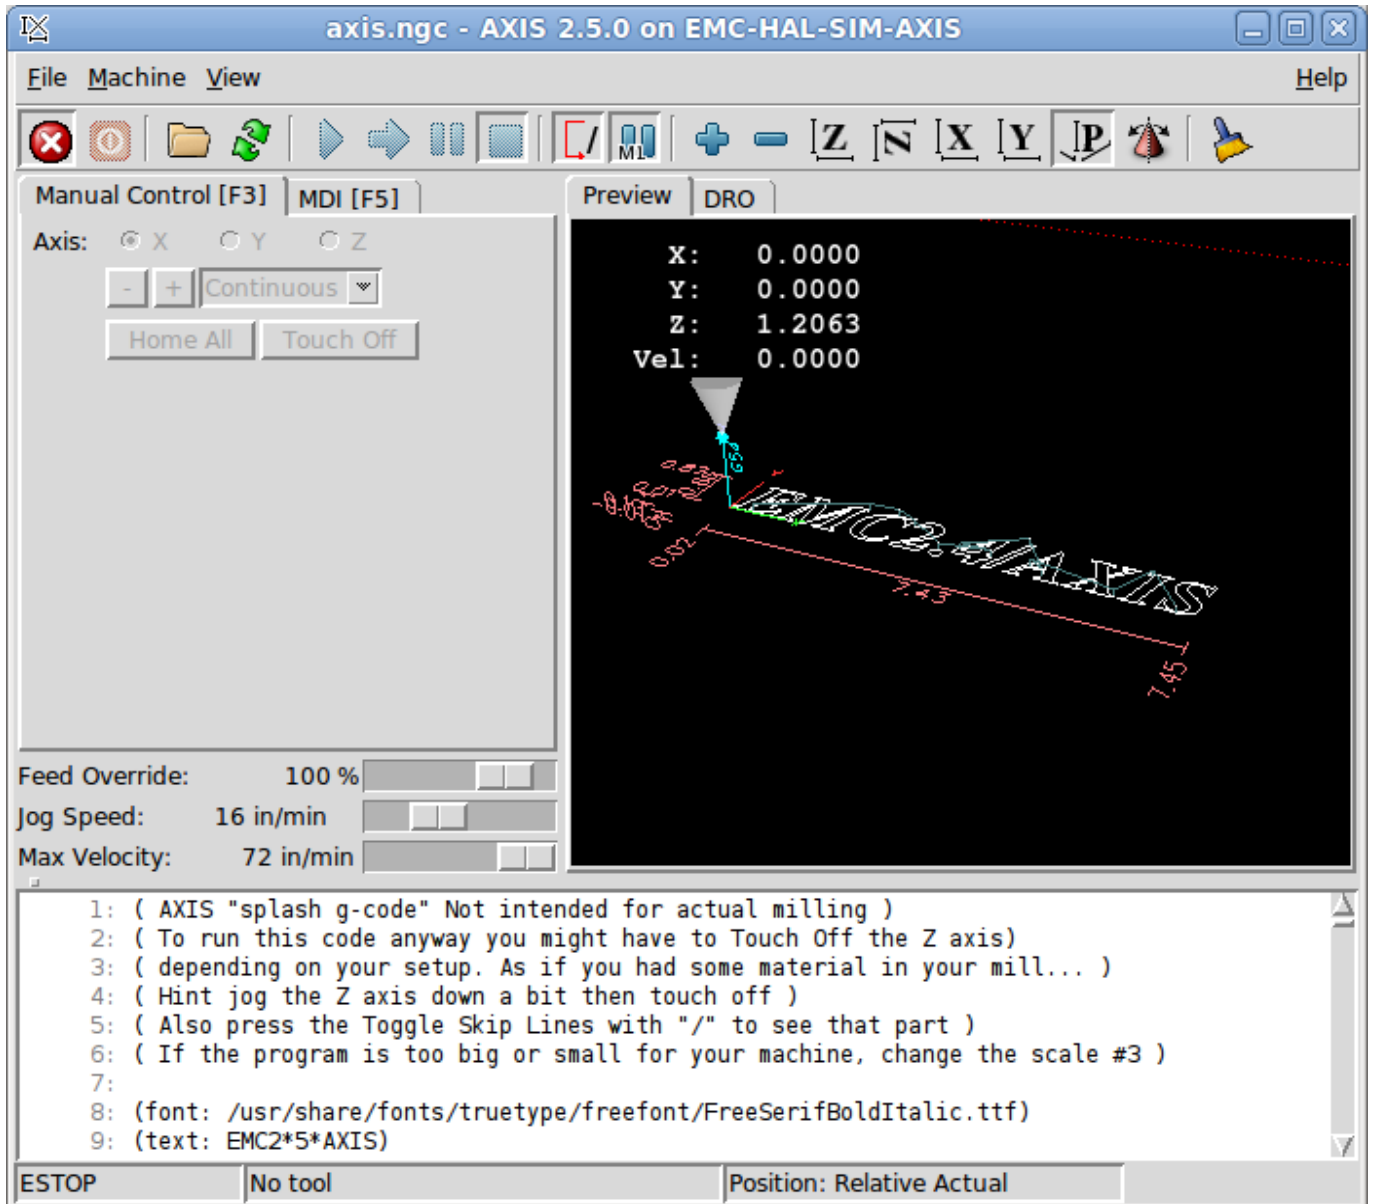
axis.ngc - AXIS 2.5.0 on EMC-HAL-SIM-AXIS

File Machine View Help

Manual Control [F3] MDI [F5]

Axis: X Y Z

- + Continuous

Home All Touch Off

Preview DRO

X: 0.0000
Y: 0.0000
Z: 1.2063
Vel: 0.0000

G54

EMC2.5 AXIS

0.52

7.43

7.45

Feed Override: 100 %
Jog Speed: 16 in/min
Max Velocity: 72 in/min

1: ( AXIS "splash g-code" Not intended for actual milling )
2: ( To run this code anyway you might have to Touch Off the Z axis)
3: ( depending on your setup. As if you had some material in your mill... )
4: ( Hint jog the Z axis down a bit then touch off )
5: ( Also press the Toggle Skip Lines with "/" to see that part )
6: ( If the program is too big or small for your machine, change the scale #3 )
7:
8: (font: /usr/share/fonts/truetype/freefont/FreeSerifBoldItalic.ttf)
9: (text: EMC2*5*AXIS)

ESTOP No tool Position: Relative Actual